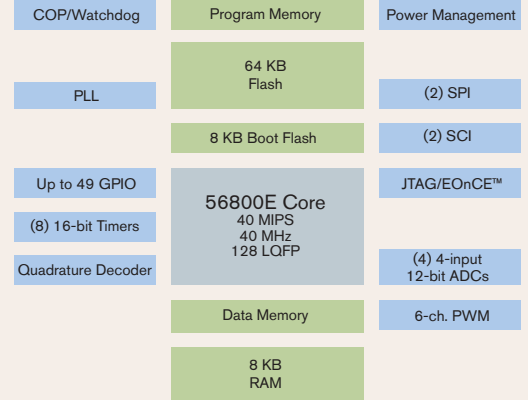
COP/Watchdog

Program Memory

Power Management

64 KB
Flash

PLL

(2) SPI

8 KB Boot Flash

(2) SCI

Up to 49 GPIO

56800E Core
40 MIPS
40 MHz
128 LQFP

JTAG/EOnCE™

(8) 16-bit Timers

Quadrature Decoder

(4) 4-input
12-bit ADCs

Data Memory

6-ch. PWM

8 KB
RAM